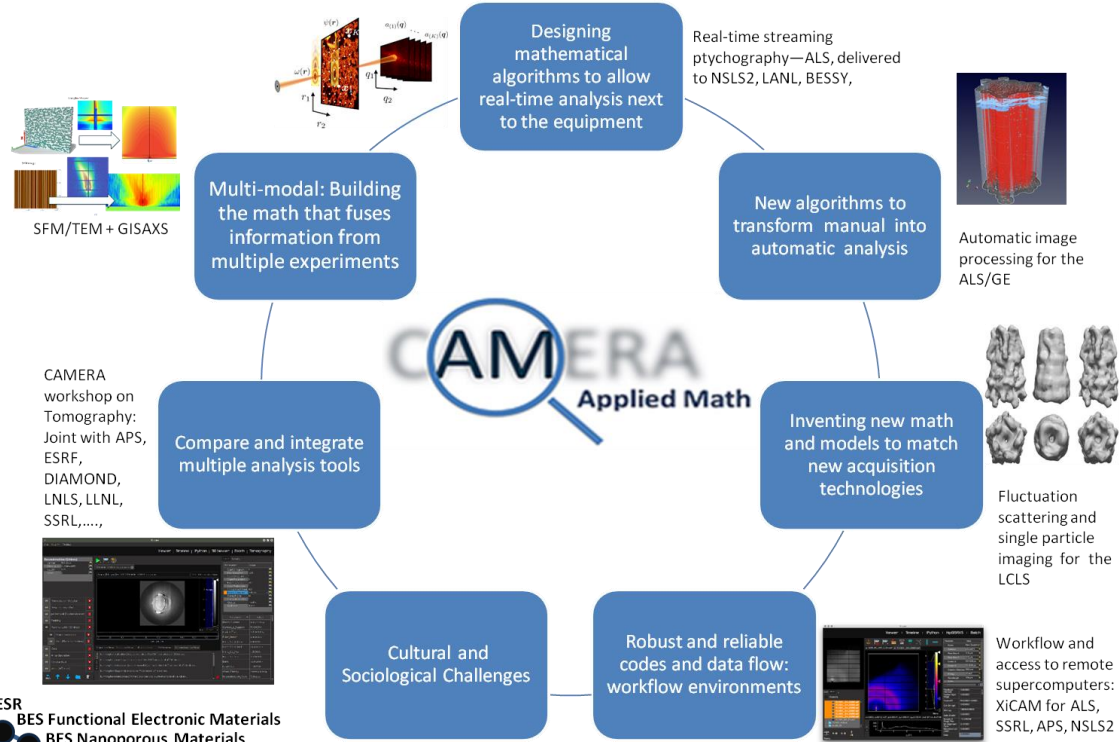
$\psi(\mathbf{r})$ $a_{(1)}(\mathbf{q})$ $a_{(K)}(\mathbf{q})$ $\omega(\mathbf{r})$ $r_1$ $r_2$ $q_1$ $q_2$

Designing mathematical algorithms to allow real-time analysis next to the equipment

Real-time streaming ptychography—ALS, delivered to NSLS2, LANL, BESSY,

SFM/TEM + GISAXS

Multi-modal: Building the math that fuses information from multiple experiments

New algorithms to transform manual into automatic analysis

Automatic image processing for the ALS/GE

CAMERA
Applied Math

CAMERA workshop on Tomography: Joint with APS, ESRF, DIAMOND, LNLS, LLNL, SSRL,....,

Compare and integrate multiple analysis tools

Inventing new math and models to match new acquisition technologies

Fluctuation scattering and single particle imaging for the LCLS

Cultural and Sociological Challenges

Robust and reliable codes and data flow: workflow environments

Workflow and access to remote supercomputers: XiCAM for ALS, SSRL, APS, NSLS2

ESR
BES Functional Electronic Materials
BES Nanoporous Materials